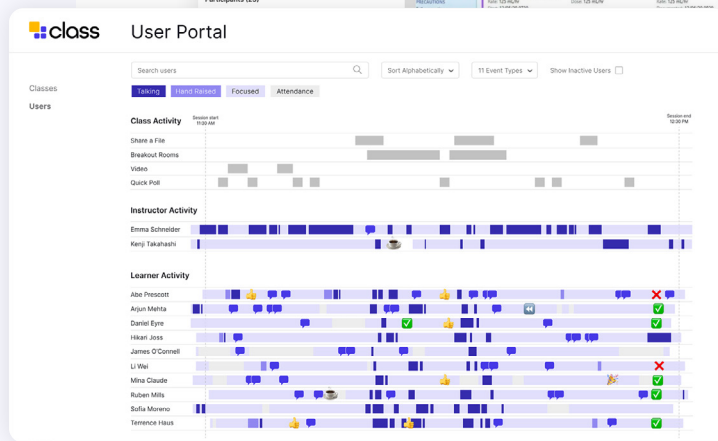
class

User Portal

Classes
Users

Search users
Sort Alphabetically
11 Event Types
Show Inactive Users

Talking
Hand Raised
Focused
Attendance

Class Activity
Session start 11:00 AM
Session end 12:30 PM
Share a File
Breakout Rooms
Video
Quick Poll

Instructor Activity
Emma Schneider
Kenji Takahashi

Learner Activity
Abe Prescott
Arjun Mehta
Daniel Eyre
Hikari Joss
James O'Connell
Li Wei
Mina Claude
Ruben Mills
Sofia Moreno
Terrence Haus